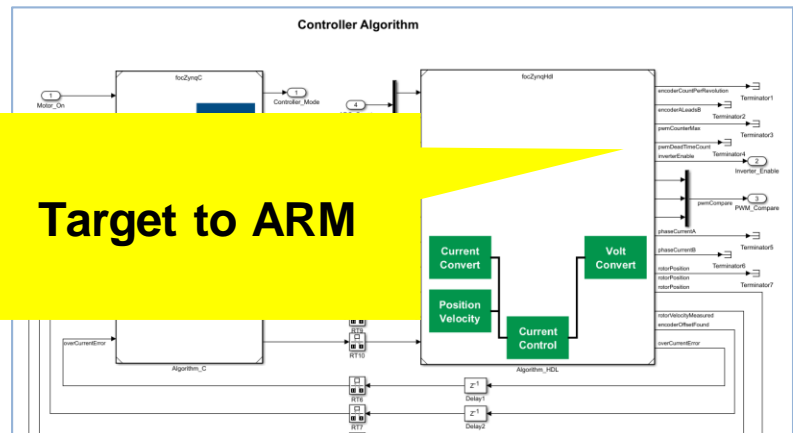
Controller Algorithm

1
Motor_On

focZynqC

1
Controller_Mode

4

Target to ARM

overCurrentError

Algorithm_C

RT9

RT10

focZynqHdl

encoderCountPerRevolution
Terminator1
encoderALeadsB
Terminator2
pwmCounterMax
Terminator3
pwmDeadTimeCount
Terminator4
inverterEnable
2
Inverter_Enable
pwmCompare
3
PWM_Compare
phaseCurrentA
Terminator5
phaseCurrentB
Terminator6
rotorPosition
rotorPosition
Terminator7
rotorPosition
rotorVelocityMeasured
encoderOffsetFound
overCurrentError

Current Convert

Position Velocity

Current Control

Volt Convert

Algorithm_HDL

RT6

$z^{-1}$
Delay1

RT7

$z^{-1}$
Delay2